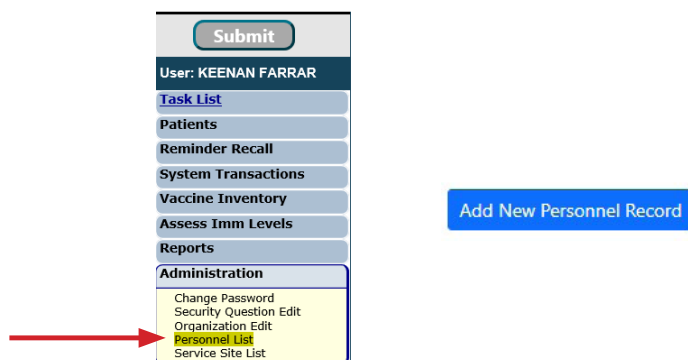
Submit

User: KEENAN FARRAR

Task List

Patients

Reminder Recall

System Transactions

Vaccine Inventory

Assess Imm Levels

Reports

Administration

Change Password
Security Question Edit
Organization Edit
Personnel List
Service Site List

Add New Personnel Record